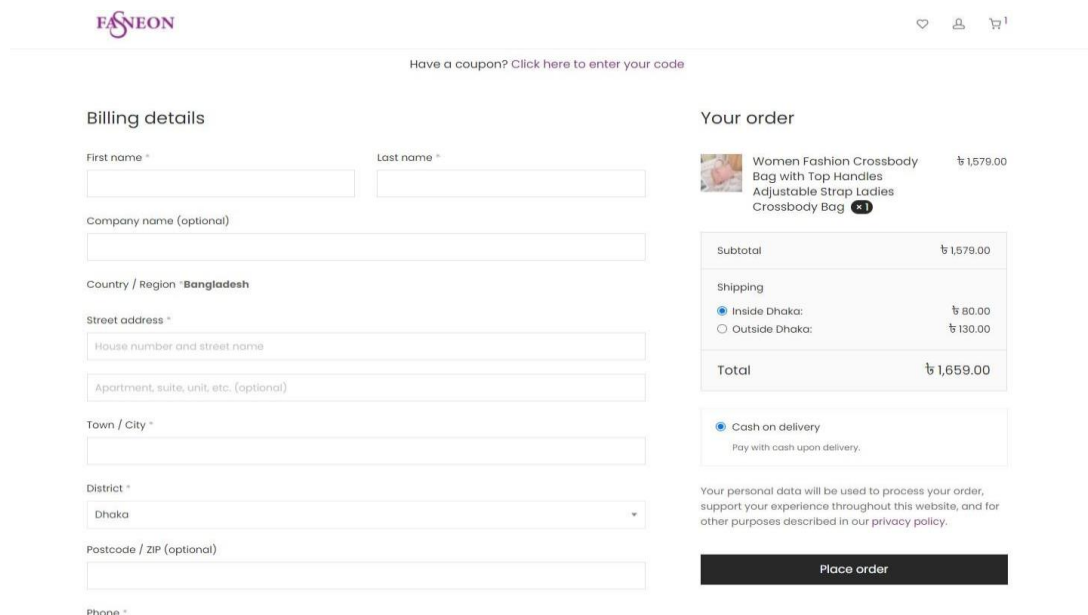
FASNEON

1

Have a coupon? Click here to enter your code

Billing details

First name *

Last name *

Company name (optional)

Country / Region *Bangladesh

Street address *

House number and street name

Apartment, suite, unit, etc. (optional)

Town / City *

District *

Dhaka

Postcode / ZIP (optional)

Phone *

Your order

Women Fashion Crossbody Bag with Top Handles Adjustable Strap Ladies Crossbody Bag ×1

৳1,579.00

| Subtotal | ৳1,579.00 |
|---|---|
| Shipping | |
| Inside Dhaka: | ৳80.00 |
| Outside Dhaka: | ৳130.00 |
| Total | ৳1,659.00 |

Cash on delivery

Pay with cash upon delivery.

Your personal data will be used to process your order, support your experience throughout this website, and for other purposes described in our privacy policy.

Place order